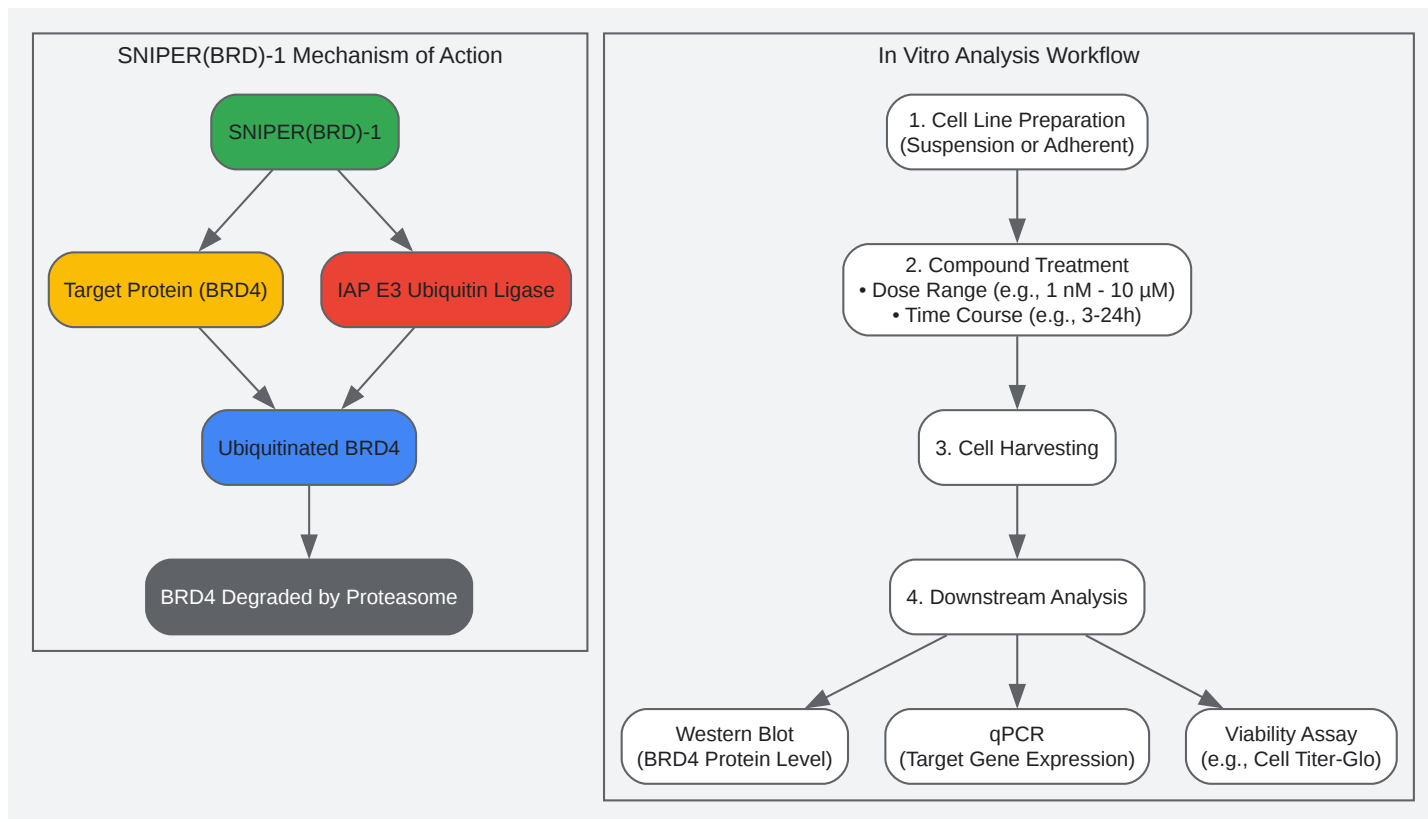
SNIPER(BRD)-1 Mechanism of Action

SNIPER(BRD)-1

Target Protein (BRD4)

IAP E3 Ubiquitin Ligase

Ubiquitinated BRD4

BRD4 Degraded by Proteasome

In Vitro Analysis Workflow

1. Cell Line Preparation
(Suspension or Adherent)

2. Compound Treatment
• Dose Range (e.g., 1 nM - 10 μM)
• Time Course (e.g., 3-24h)

3. Cell Harvesting

4. Downstream Analysis

Western Blot
(BRD4 Protein Level)

qPCR
(Target Gene Expression)

Viability Assay
(e.g., Cell Titer-Glo)